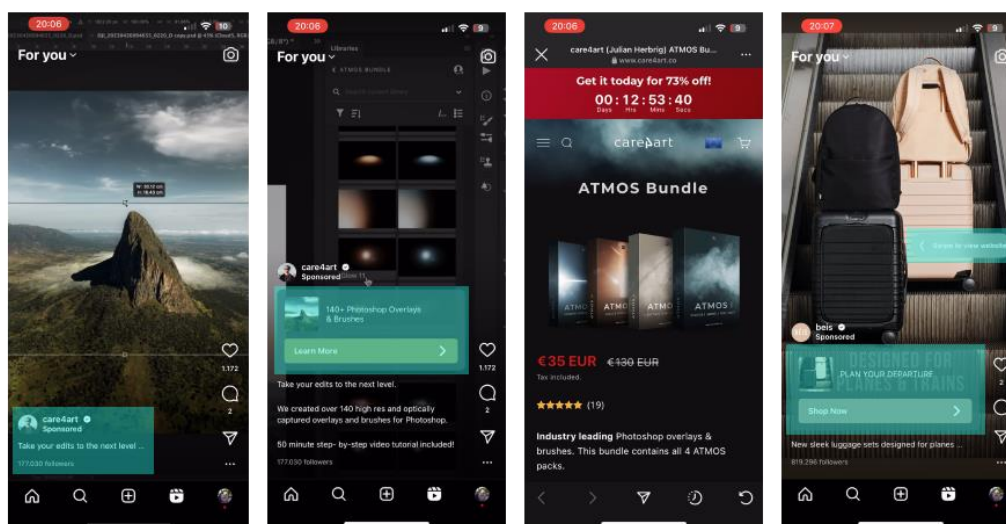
20:06

For you

care4art
Sponsored
Take your edits to the next level ...
177.030 followers

1.172
2

20:06

For you

ATMOS BUNDLE

care4art
Sponsored

140+ Photoshop Overlays & Brushes

Learn More

Take your edits to the next level.

We created over 140 high res and optically captured overlays and brushes for Photoshop.

50 minute step- by-step video tutorial included!

177.030 followers

1.172
2

20:06

care4art (Julian Herbrig) ATMOS Bu...
www.care4art.co

Get it today for 73% off!
00 : 12 : 53 : 40
Days Hrs Mins Secs

care4art

ATMOS Bundle

ATMOS ATMOS ATMOS ATMOS

€35 EUR €130 EUR
Tax included.

★★★★★ (19)

Industry leading Photoshop overlays & brushes. This bundle contains all 4 ATMOS packs.

20:07

For you

Swipe to view website

beis
Sponsored

DESIGNED FOR PLANES & TRAINS
PLAN YOUR DEPARTURE

Shop Now

New sleek luggage sets designed for planes ...
819.296 followers